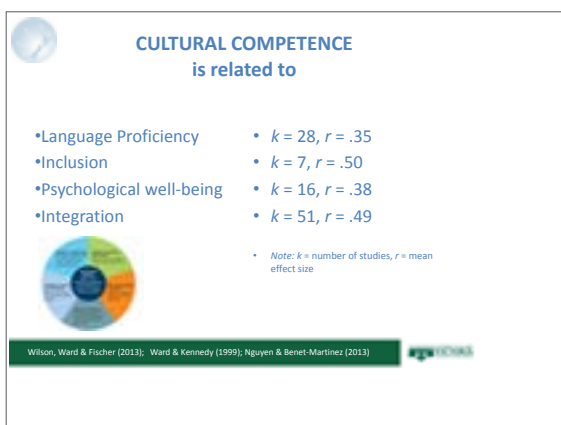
CULTURAL COMPETENCE
is related to

•Language Proficiency
•Inclusion
•Psychological well-being
•Integration

• $k$ = 28, $r$ = .35
• $k$ = 7, $r$ = .50
• $k$ = 16, $r$ = .38
• $k$ = 51, $r$ = .49

• Note: $k$ = number of studies, $r$ = mean effect size

Wilson, Ward & Fischer (2013); Ward & Kennedy (1999); Nguyen & Benet-Martinez (2013)

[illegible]